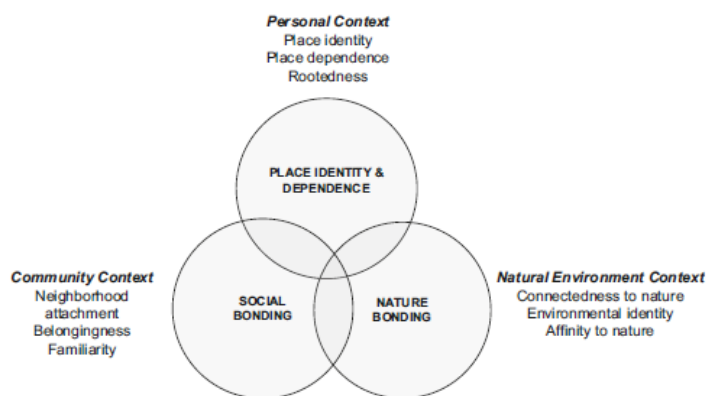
*Personal Context*
Place identity
Place dependence
Rootedness

PLACE IDENTITY & DEPENDENCE

*Community Context*
Neighborhood attachment
Belongingness
Familiarity

SOCIAL BONDING

NATURE BONDING

*Natural Environment Context*
Connectedness to nature
Environmental identity
Affinity to nature